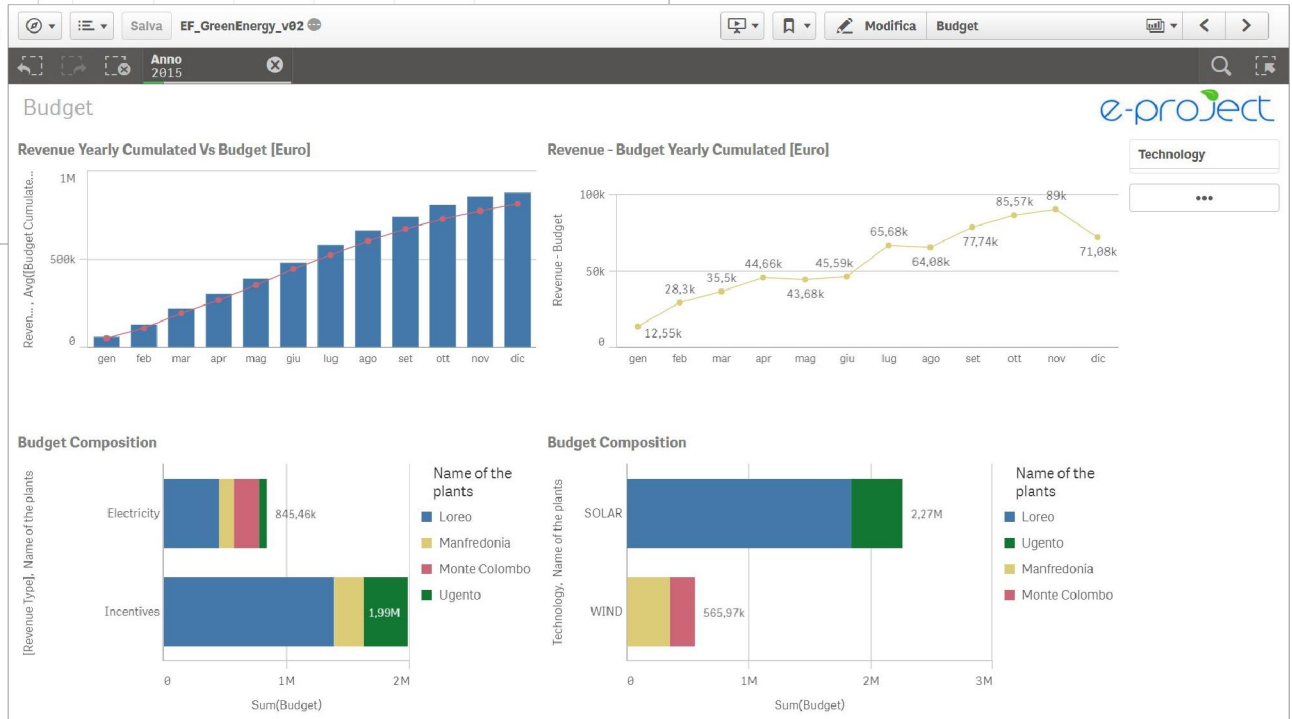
Salva EF_GreenEnergy_v02

Modifica Budget

Anno
2015

Budget

e-project

Revenue Yearly Cumulated Vs Budget [Euro]

Reven..., Avg([Budget Cumulate...

1M
500k
0
gen feb mar apr mag giu lug ago set ott nov dic

Revenue - Budget Yearly Cumulated [Euro]

Revenue - Budget

100k
50k
0
12,55k 28,3k 35,5k 44,66k 43,68k 45,59k 65,68k 64,08k 77,74k 85,57k 89k 71,08k
gen feb mar apr mag giu lug ago set ott nov dic

Technology

•••

Budget Composition

[Revenue Type], Name of the plants

Electricity 845,46k
Incentives 1,99M

0 1M 2M
Sum(Budget)

Name of the plants
Loreo
Manfredonia
Monte Colombo
Ugento

Budget Composition

Technology, Name of the plants

SOLAR 2,27M
WIND 565,97k

0 1M 2M 3M
Sum(Budget)

Name of the plants
Loreo
Ugento
Manfredonia
Monte Colombo